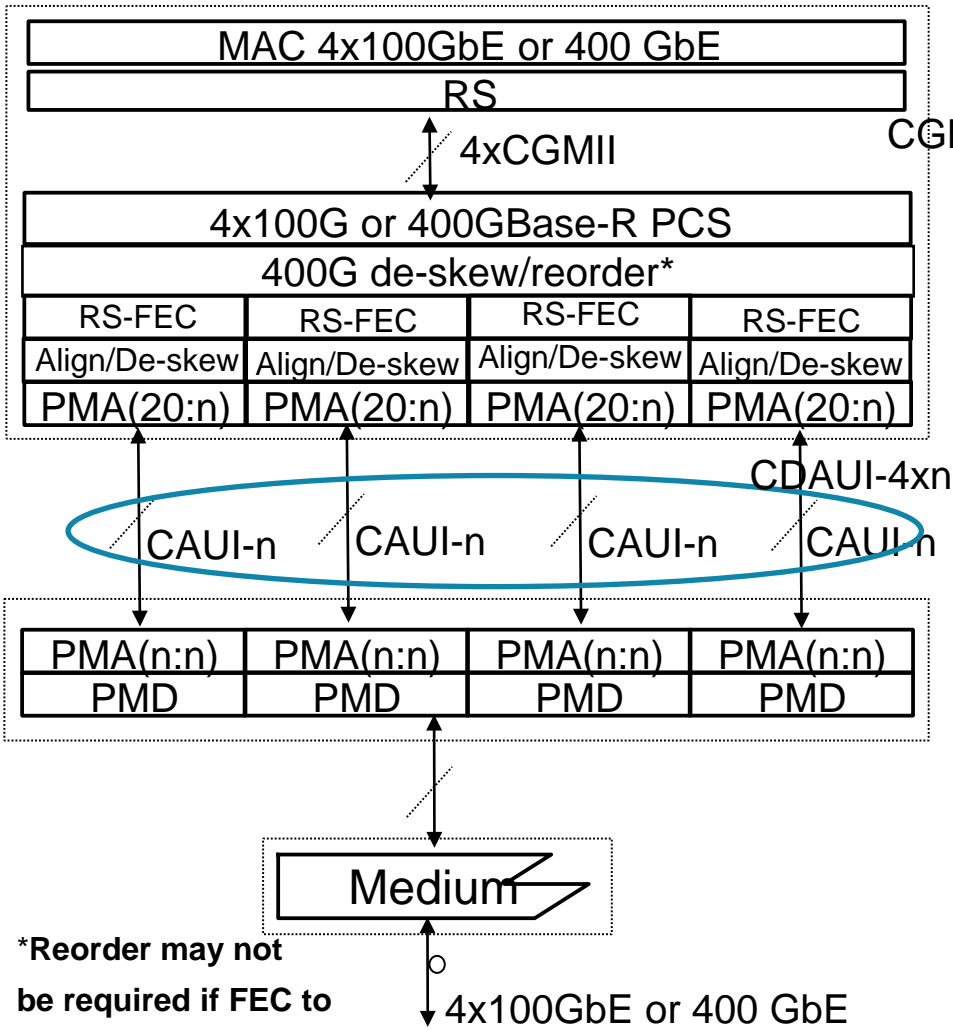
MAC 4x100GbE or 400 GbE

RS

CGI

4xCGMII

4x100G or 400GBase-R PCS

400G de-skew/reorder*

| RS-FEC | RS-FEC | RS-FEC | RS-FEC |
|---|---|---|---|
| Align/De-skew | Align/De-skew | Align/De-skew | Align/De-skew |
| PMA(20:n) | PMA(20:n) | PMA(20:n) | PMA(20:n) |

CDAUI-4xn

CAUI-n CAUI-n CAUI-n CAUI-n

| PMA(n:n) | PMA(n:n) | PMA(n:n) | PMA(n:n) |
|---|---|---|---|
| PMD | PMD | PMD | PMD |

Medium

*Reorder may not be required if FEC to

4x100GbE or 400 GbE